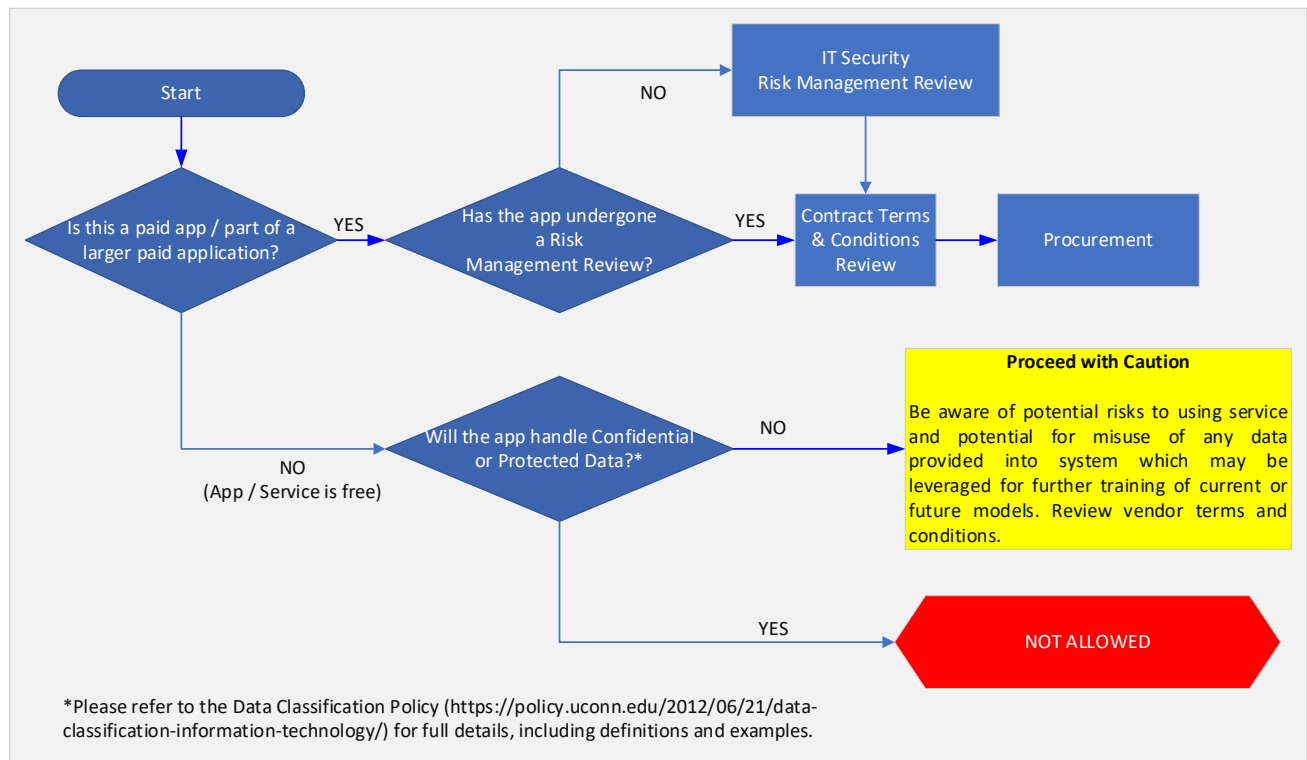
Start

NO

IT Security
Risk Management Review

Is this a paid app / part of a larger paid application?

YES

Has the app undergone a Risk Management Review?

YES

Contract Terms & Conditions Review

Procurement

Proceed with Caution

Be aware of potential risks to using service and potential for misuse of any data provided into system which may be leveraged for further training of current or future models. Review vendor terms and conditions.

Will the app handle Confidential or Protected Data?*

NO

NO
(App / Service is free)

YES

NOT ALLOWED

*Please refer to the Data Classification Policy (https://policy.uconn.edu/2012/06/21/data-classification-information-technology/) for full details, including definitions and examples.